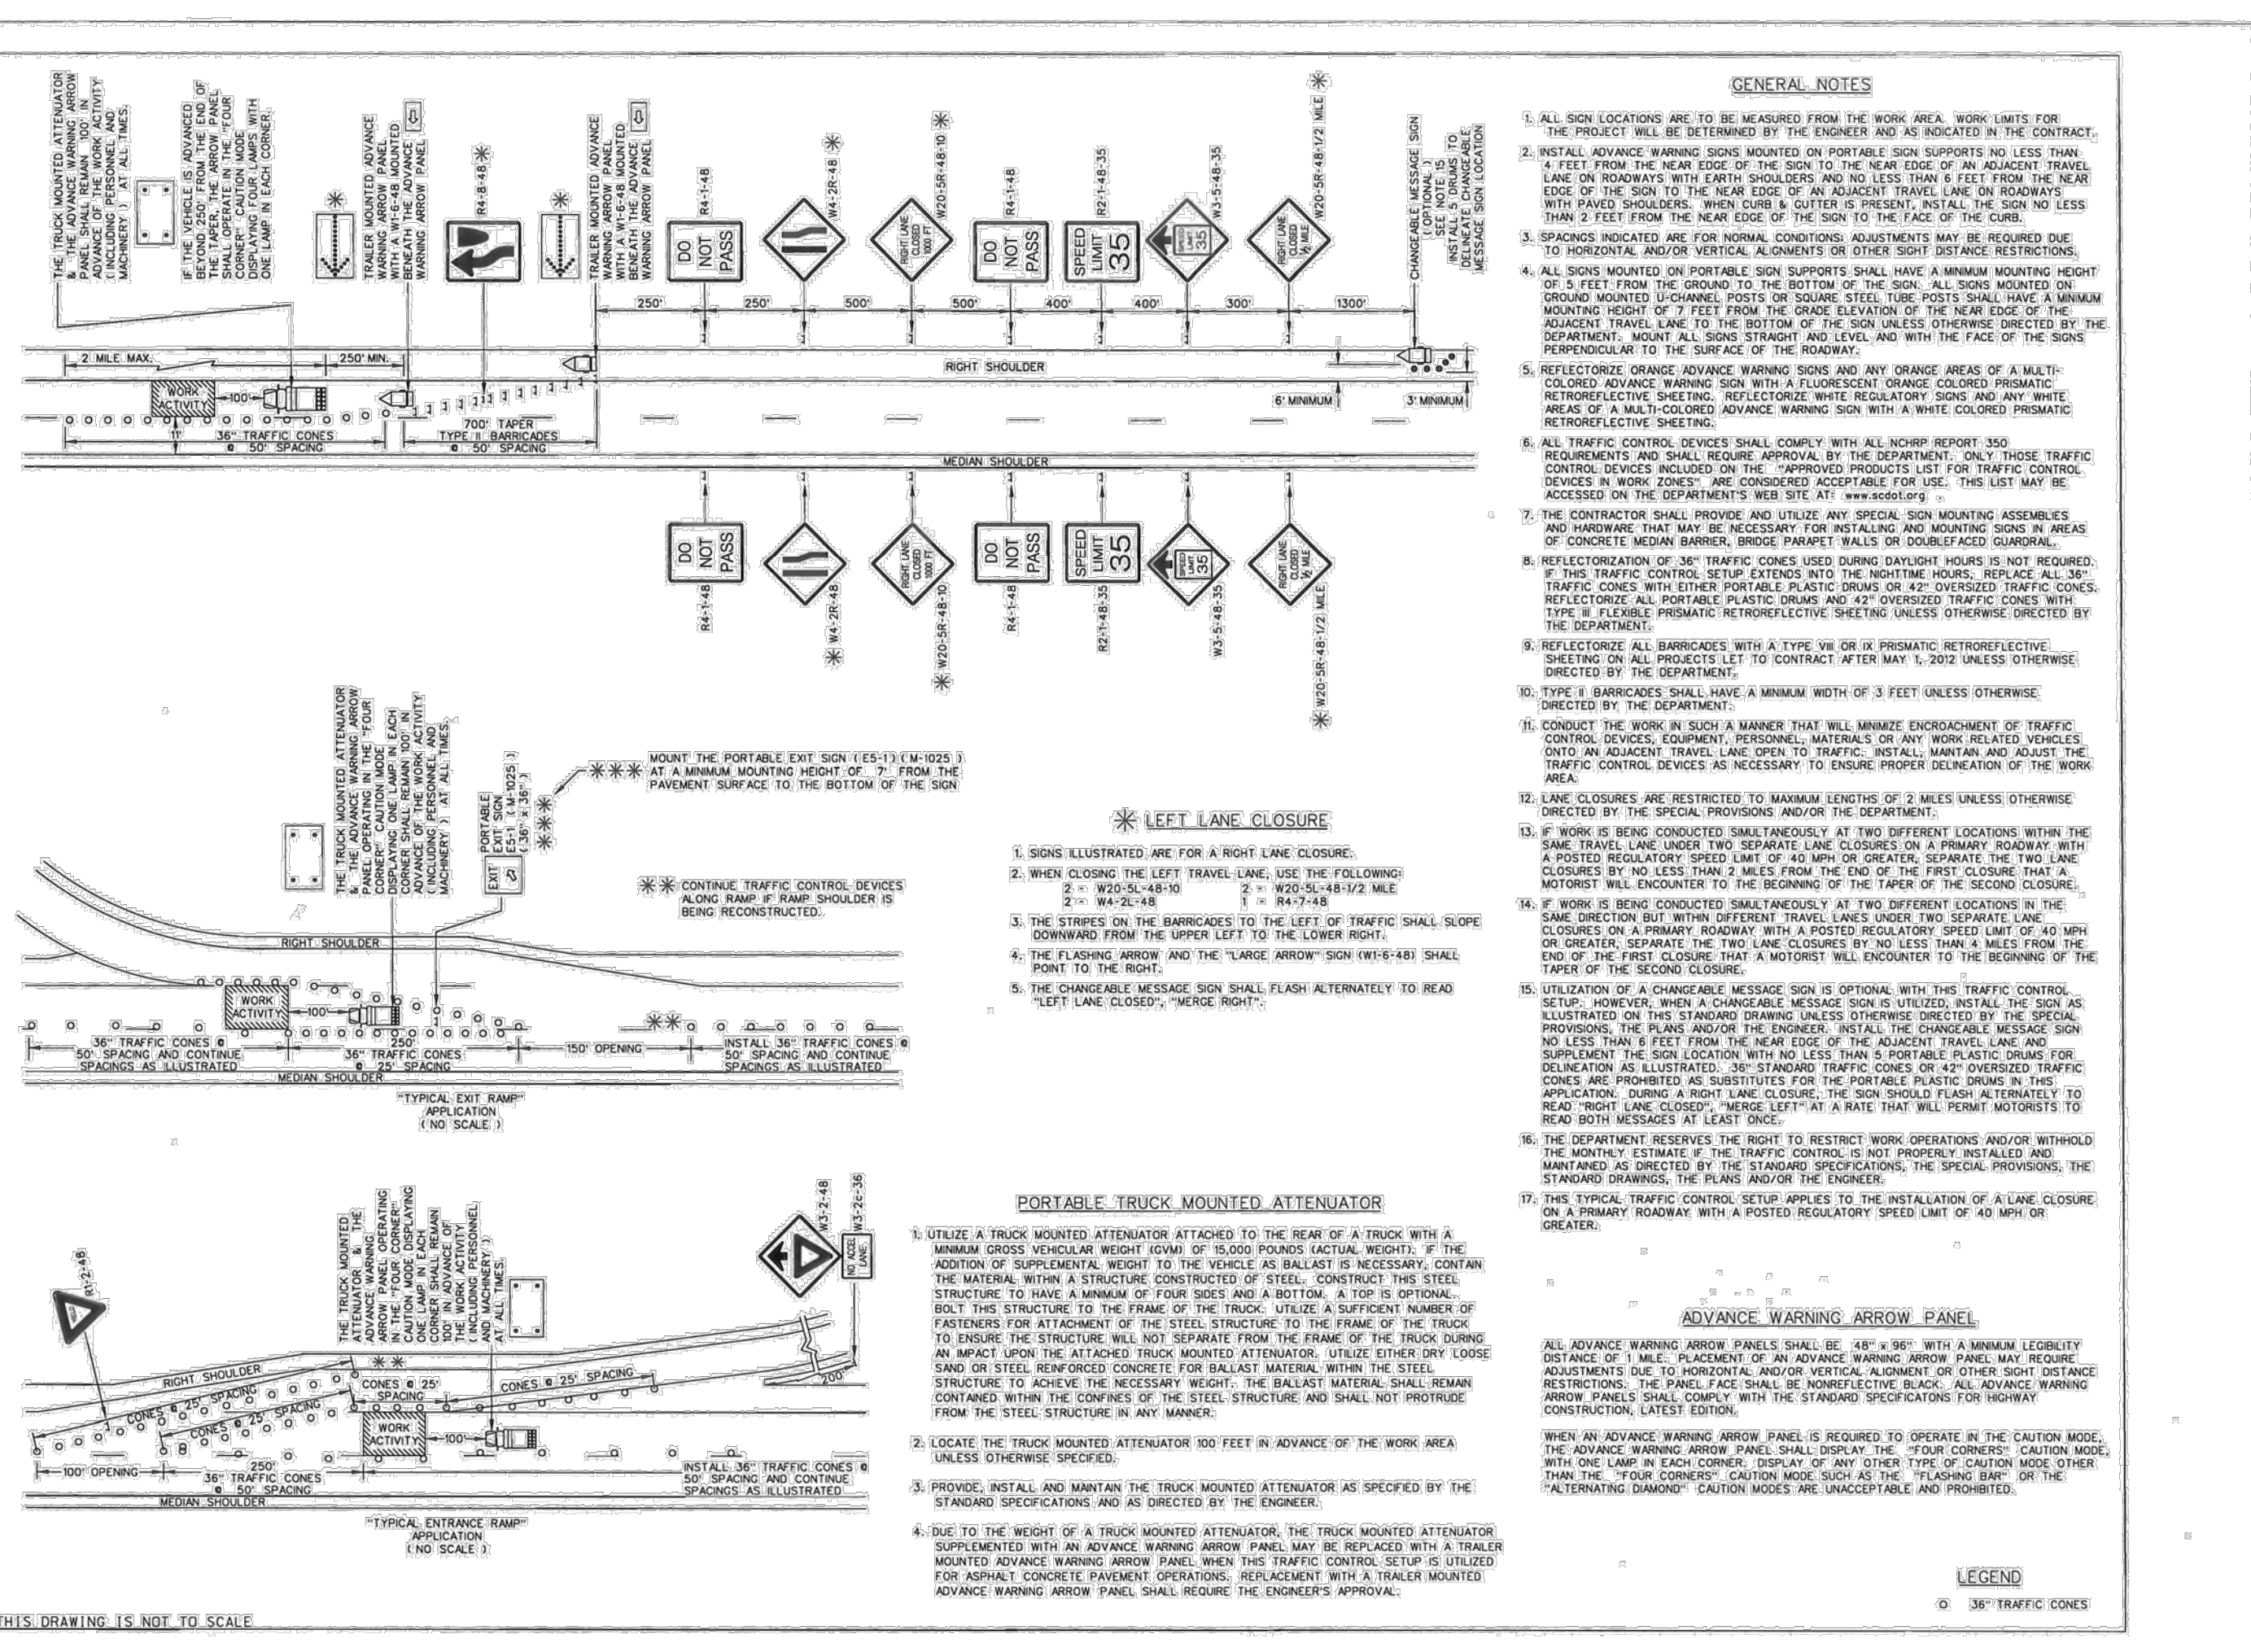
THE TRUCK MOUNTED ATTENUATOR & THE ADVANCE WARNING ARROW PANEL SHALL REMAIN 100' IN ADVANCE OF THE WORK ACTIVITY ( INCLUDING PERSONNEL AND MACHINERY ) AT ALL TIMES.

IF THE VEHICLE IS ADVANCED BEYOND 250' FROM THE END OF THE TAPER, THE ARROW PANEL SHALL OPERATE IN THE "FOUR CORNER" CAUTION MODE DISPLAYING FOUR LAMPS WITH ONE LAMP IN EACH CORNER.

TRAILER MOUNTED ADVANCE WARNING ARROW PANEL WITH A W1-6-48 MOUNTED BENEATH THE ADVANCE WARNING ARROW PANEL

R4-8-48 ✳

TRAILER MOUNTED ADVANCE WARNING ARROW PANEL WITH A W1-6-48 MOUNTED BENEATH THE ADVANCE WARNING ARROW PANEL

R4-1-48
DO NOT PASS

W4-2R-48 ✳

W20-5R-48-10 ✳
RIGHT LANE CLOSED 1000 FT

R4-1-48
DO NOT PASS

R2-1-48-35
SPEED LIMIT 35

W3-5-48-35

W20-5R-48-1/2 MILE ✳
RIGHT LANE CLOSED ½ MILE

CHANGEABLE MESSAGE SIGN ( OPTIONAL ) SEE NOTE 15
INSTALL 5 DRUMS TO DELINEATE CHANGEABLE MESSAGE SIGN LOCATION

250' 250' 500' 500' 400' 400' 300' 1300'

2 MILE MAX. 250' MIN.
RIGHT SHOULDER
WORK ACTIVITY 100'
11' 36" TRAFFIC CONES @ 50' SPACING
700' TAPER TYPE II BARRICADES @ 50' SPACING
6' MINIMUM 3' MINIMUM
MEDIAN SHOULDER

DO NOT PASS R4-1-48
W4-2R-48 ✳
RIGHT LANE CLOSED 1000 FT W20-5R-48-10 ✳
DO NOT PASS R4-1-48
SPEED LIMIT 35 R2-1-48-35
W3-5-48-35
RIGHT LANE CLOSED ½ MILE W20-5R-48-1/2 MILE ✳

THE TRUCK MOUNTED ATTENUATOR & THE ADVANCE WARNING ARROW PANEL OPERATING IN THE "FOUR CORNER" CAUTION MODE DISPLAYING ONE LAMP IN EACH CORNER SHALL REMAIN 100' IN ADVANCE OF THE WORK ACTIVITY ( INCLUDING PERSONNEL AND MACHINERY ) AT ALL TIMES.

PORTABLE EXIT SIGN E5-1 ( M-1025 ) ( 36" x 36" )
EXIT
✳✳✳ MOUNT THE PORTABLE EXIT SIGN ( E5-1 ) ( M-1025 ) AT A MINIMUM MOUNTING HEIGHT OF 7' FROM THE PAVEMENT SURFACE TO THE BOTTOM OF THE SIGN

✳✳ CONTINUE TRAFFIC CONTROL DEVICES ALONG RAMP IF RAMP SHOULDER IS BEING RECONSTRUCTED.

RIGHT SHOULDER
WORK ACTIVITY 100'
36" TRAFFIC CONES @ 50' SPACING AND CONTINUE SPACINGS AS ILLUSTRATED
250'
36" TRAFFIC CONES @ 25' SPACING
150' OPENING
INSTALL 36" TRAFFIC CONES @ 50' SPACING AND CONTINUE SPACINGS AS ILLUSTRATED
MEDIAN SHOULDER
"TYPICAL EXIT RAMP" APPLICATION ( NO SCALE )

✳ LEFT LANE CLOSURE
1. SIGNS ILLUSTRATED ARE FOR A RIGHT LANE CLOSURE.
2. WHEN CLOSING THE LEFT TRAVEL LANE, USE THE FOLLOWING:
2 = W20-5L-48-10   2 = W20-5L-48-1/2 MILE
2 = W4-2L-48   1 = R4-7-48
3. THE STRIPES ON THE BARRICADES TO THE LEFT OF TRAFFIC SHALL SLOPE DOWNWARD FROM THE UPPER LEFT TO THE LOWER RIGHT.
4. THE FLASHING ARROW AND THE "LARGE ARROW" SIGN (W1-6-48) SHALL POINT TO THE RIGHT.
5. THE CHANGEABLE MESSAGE SIGN SHALL FLASH ALTERNATELY TO READ "LEFT LANE CLOSED", "MERGE RIGHT".

R1-2-48
THE TRUCK MOUNTED ATTENUATOR & THE ADVANCE WARNING ARROW PANEL OPERATING IN THE "FOUR CORNER" CAUTION MODE DISPLAYING ONE LAMP IN EACH CORNER SHALL REMAIN 100' IN ADVANCE OF THE WORK ACTIVITY ( INCLUDING PERSONNEL AND MACHINERY ) AT ALL TIMES.
W3-2-48 W3-2c-36
NO ACCEL LANE
RIGHT SHOULDER
CONES @ 25' SPACING
CONES @ 25' SPACING
CONES @ 25' SPACING
CONES @ 25' SPACING
CONES @ 25' SPACING
200'
WORK ACTIVITY 100'
250'
100' OPENING
36" TRAFFIC CONES @ 50' SPACING
INSTALL 36" TRAFFIC CONES @ 50' SPACING AND CONTINUE SPACINGS AS ILLUSTRATED
MEDIAN SHOULDER
"TYPICAL ENTRANCE RAMP" APPLICATION ( NO SCALE )

THIS DRAWING IS NOT TO SCALE

PORTABLE TRUCK MOUNTED ATTENUATOR
1. UTILIZE A TRUCK MOUNTED ATTENUATOR ATTACHED TO THE REAR OF A TRUCK WITH A MINIMUM GROSS VEHICULAR WEIGHT (GVM) OF 15,000 POUNDS (ACTUAL WEIGHT). IF THE ADDITION OF SUPPLEMENTAL WEIGHT TO THE VEHICLE AS BALLAST IS NECESSARY, CONTAIN THE MATERIAL WITHIN A STRUCTURE CONSTRUCTED OF STEEL. CONSTRUCT THIS STEEL STRUCTURE TO HAVE A MINIMUM OF FOUR SIDES AND A BOTTOM. A TOP IS OPTIONAL. BOLT THIS STRUCTURE TO THE FRAME OF THE TRUCK. UTILIZE A SUFFICIENT NUMBER OF FASTENERS FOR ATTACHMENT OF THE STEEL STRUCTURE TO THE FRAME OF THE TRUCK TO ENSURE THE STRUCTURE WILL NOT SEPARATE FROM THE FRAME OF THE TRUCK DURING AN IMPACT UPON THE ATTACHED TRUCK MOUNTED ATTENUATOR. UTILIZE EITHER DRY LOOSE SAND OR STEEL REINFORCED CONCRETE FOR BALLAST MATERIAL WITHIN THE STEEL STRUCTURE TO ACHIEVE THE NECESSARY WEIGHT. THE BALLAST MATERIAL SHALL REMAIN CONTAINED WITHIN THE CONFINES OF THE STEEL STRUCTURE AND SHALL NOT PROTRUDE FROM THE STEEL STRUCTURE IN ANY MANNER.
2. LOCATE THE TRUCK MOUNTED ATTENUATOR 100 FEET IN ADVANCE OF THE WORK AREA UNLESS OTHERWISE SPECIFIED.
3. PROVIDE, INSTALL AND MAINTAIN THE TRUCK MOUNTED ATTENUATOR AS SPECIFIED BY THE STANDARD SPECIFICATIONS AND AS DIRECTED BY THE ENGINEER.
4. DUE TO THE WEIGHT OF A TRUCK MOUNTED ATTENUATOR, THE TRUCK MOUNTED ATTENUATOR SUPPLEMENTED WITH AN ADVANCE WARNING ARROW PANEL MAY BE REPLACED WITH A TRAILER MOUNTED ADVANCE WARNING ARROW PANEL WHEN THIS TRAFFIC CONTROL SETUP IS UTILIZED FOR ASPHALT CONCRETE PAVEMENT OPERATIONS. REPLACEMENT WITH A TRAILER MOUNTED ADVANCE WARNING ARROW PANEL SHALL REQUIRE THE ENGINEER'S APPROVAL.

GENERAL NOTES
1. ALL SIGN LOCATIONS ARE TO BE MEASURED FROM THE WORK AREA. WORK LIMITS FOR THE PROJECT WILL BE DETERMINED BY THE ENGINEER AND AS INDICATED IN THE CONTRACT.
2. INSTALL ADVANCE WARNING SIGNS MOUNTED ON PORTABLE SIGN SUPPORTS NO LESS THAN 4 FEET FROM THE NEAR EDGE OF THE SIGN TO THE NEAR EDGE OF AN ADJACENT TRAVEL LANE ON ROADWAYS WITH EARTH SHOULDERS AND NO LESS THAN 6 FEET FROM THE NEAR EDGE OF THE SIGN TO THE NEAR EDGE OF AN ADJACENT TRAVEL LANE ON ROADWAYS WITH PAVED SHOULDERS. WHEN CURB & GUTTER IS PRESENT, INSTALL THE SIGN NO LESS THAN 2 FEET FROM THE NEAR EDGE OF THE SIGN TO THE FACE OF THE CURB.
3. SPACINGS INDICATED ARE FOR NORMAL CONDITIONS; ADJUSTMENTS MAY BE REQUIRED DUE TO HORIZONTAL AND/OR VERTICAL ALIGNMENTS OR OTHER SIGHT DISTANCE RESTRICTIONS.
4. ALL SIGNS MOUNTED ON PORTABLE SIGN SUPPORTS SHALL HAVE A MINIMUM MOUNTING HEIGHT OF 5 FEET FROM THE GROUND TO THE BOTTOM OF THE SIGN. ALL SIGNS MOUNTED ON GROUND MOUNTED U-CHANNEL POSTS OR SQUARE STEEL TUBE POSTS SHALL HAVE A MINIMUM MOUNTING HEIGHT OF 7 FEET FROM THE GRADE ELEVATION OF THE NEAR EDGE OF THE ADJACENT TRAVEL LANE TO THE BOTTOM OF THE SIGN UNLESS OTHERWISE DIRECTED BY THE DEPARTMENT. MOUNT ALL SIGNS STRAIGHT AND LEVEL AND WITH THE FACE OF THE SIGNS PERPENDICULAR TO THE SURFACE OF THE ROADWAY.
5. REFLECTORIZE ORANGE ADVANCE WARNING SIGNS AND ANY ORANGE AREAS OF A MULTI-COLORED ADVANCE WARNING SIGN WITH A FLUORESCENT ORANGE COLORED PRISMATIC RETROREFLECTIVE SHEETING. REFLECTORIZE WHITE REGULATORY SIGNS AND ANY WHITE AREAS OF A MULTI-COLORED ADVANCE WARNING SIGN WITH A WHITE COLORED PRISMATIC RETROREFLECTIVE SHEETING.
6. ALL TRAFFIC CONTROL DEVICES SHALL COMPLY WITH ALL NCHRP REPORT 350 REQUIREMENTS AND SHALL REQUIRE APPROVAL BY THE DEPARTMENT. ONLY THOSE TRAFFIC CONTROL DEVICES INCLUDED ON THE "APPROVED PRODUCTS LIST FOR TRAFFIC CONTROL DEVICES IN WORK ZONES" ARE CONSIDERED ACCEPTABLE FOR USE. THIS LIST MAY BE ACCESSED ON THE DEPARTMENT'S WEB SITE AT: www.scdot.org .
7. THE CONTRACTOR SHALL PROVIDE AND UTILIZE ANY SPECIAL SIGN MOUNTING ASSEMBLIES AND HARDWARE THAT MAY BE NECESSARY FOR INSTALLING AND MOUNTING SIGNS IN AREAS OF CONCRETE MEDIAN BARRIER, BRIDGE PARAPET WALLS OR DOUBLEFACED GUARDRAIL.
8. REFLECTORIZATION OF 36" TRAFFIC CONES USED DURING DAYLIGHT HOURS IS NOT REQUIRED. IF THIS TRAFFIC CONTROL SETUP EXTENDS INTO THE NIGHTTIME HOURS, REPLACE ALL 36" TRAFFIC CONES WITH EITHER PORTABLE PLASTIC DRUMS OR 42" OVERSIZED TRAFFIC CONES. REFLECTORIZE ALL PORTABLE PLASTIC DRUMS AND 42" OVERSIZED TRAFFIC CONES WITH TYPE III FLEXIBLE PRISMATIC RETROREFLECTIVE SHEETING UNLESS OTHERWISE DIRECTED BY THE DEPARTMENT.
9. REFLECTORIZE ALL BARRICADES WITH A TYPE VIII OR IX PRISMATIC RETROREFLECTIVE SHEETING ON ALL PROJECTS LET TO CONTRACT AFTER MAY 1, 2012 UNLESS OTHERWISE DIRECTED BY THE DEPARTMENT.
10. TYPE II BARRICADES SHALL HAVE A MINIMUM WIDTH OF 3 FEET UNLESS OTHERWISE DIRECTED BY THE DEPARTMENT.
11. CONDUCT THE WORK IN SUCH A MANNER THAT WILL MINIMIZE ENCROACHMENT OF TRAFFIC CONTROL DEVICES, EQUIPMENT, PERSONNEL, MATERIALS OR ANY WORK RELATED VEHICLES ONTO AN ADJACENT TRAVEL LANE OPEN TO TRAFFIC. INSTALL, MAINTAIN AND ADJUST THE TRAFFIC CONTROL DEVICES AS NECESSARY TO ENSURE PROPER DELINEATION OF THE WORK AREA.
12. LANE CLOSURES ARE RESTRICTED TO MAXIMUM LENGTHS OF 2 MILES UNLESS OTHERWISE DIRECTED BY THE SPECIAL PROVISIONS AND/OR THE DEPARTMENT.
13. IF WORK IS BEING CONDUCTED SIMULTANEOUSLY AT TWO DIFFERENT LOCATIONS WITHIN THE SAME TRAVEL LANE UNDER TWO SEPARATE LANE CLOSURES ON A PRIMARY ROADWAY WITH A POSTED REGULATORY SPEED LIMIT OF 40 MPH OR GREATER, SEPARATE THE TWO LANE CLOSURES BY NO LESS THAN 2 MILES FROM THE END OF THE FIRST CLOSURE THAT A MOTORIST WILL ENCOUNTER TO THE BEGINNING OF THE TAPER OF THE SECOND CLOSURE.
14. IF WORK IS BEING CONDUCTED SIMULTANEOUSLY AT TWO DIFFERENT LOCATIONS IN THE SAME DIRECTION BUT WITHIN DIFFERENT TRAVEL LANES UNDER TWO SEPARATE LANE CLOSURES ON A PRIMARY ROADWAY WITH A POSTED REGULATORY SPEED LIMIT OF 40 MPH OR GREATER, SEPARATE THE TWO LANE CLOSURES BY NO LESS THAN 4 MILES FROM THE END OF THE FIRST CLOSURE THAT A MOTORIST WILL ENCOUNTER TO THE BEGINNING OF THE TAPER OF THE SECOND CLOSURE.
15. UTILIZATION OF A CHANGEABLE MESSAGE SIGN IS OPTIONAL WITH THIS TRAFFIC CONTROL SETUP. HOWEVER, WHEN A CHANGEABLE MESSAGE SIGN IS UTILIZED, INSTALL THE SIGN AS ILLUSTRATED ON THIS STANDARD DRAWING UNLESS OTHERWISE DIRECTED BY THE SPECIAL PROVISIONS, THE PLANS AND/OR THE ENGINEER. INSTALL THE CHANGEABLE MESSAGE SIGN NO LESS THAN 6 FEET FROM THE NEAR EDGE OF THE ADJACENT TRAVEL LANE AND SUPPLEMENT THE SIGN LOCATION WITH NO LESS THAN 5 PORTABLE PLASTIC DRUMS FOR DELINEATION AS ILLUSTRATED. 36" STANDARD TRAFFIC CONES OR 42" OVERSIZED TRAFFIC CONES ARE PROHIBITED AS SUBSTITUTES FOR THE PORTABLE PLASTIC DRUMS IN THIS APPLICATION. DURING A RIGHT LANE CLOSURE, THE SIGN SHOULD FLASH ALTERNATELY TO READ "RIGHT LANE CLOSED", "MERGE LEFT" AT A RATE THAT WILL PERMIT MOTORISTS TO READ BOTH MESSAGES AT LEAST ONCE.
16. THE DEPARTMENT RESERVES THE RIGHT TO RESTRICT WORK OPERATIONS AND/OR WITHHOLD THE MONTHLY ESTIMATE IF THE TRAFFIC CONTROL IS NOT PROPERLY INSTALLED AND MAINTAINED AS DIRECTED BY THE STANDARD SPECIFICATIONS, THE SPECIAL PROVISIONS, THE STANDARD DRAWINGS, THE PLANS AND/OR THE ENGINEER.
17. THIS TYPICAL TRAFFIC CONTROL SETUP APPLIES TO THE INSTALLATION OF A LANE CLOSURE ON A PRIMARY ROADWAY WITH A POSTED REGULATORY SPEED LIMIT OF 40 MPH OR GREATER.

ADVANCE WARNING ARROW PANEL
ALL ADVANCE WARNING ARROW PANELS SHALL BE 48" x 96" WITH A MINIMUM LEGIBILITY DISTANCE OF 1 MILE. PLACEMENT OF AN ADVANCE WARNING ARROW PANEL MAY REQUIRE ADJUSTMENTS DUE TO HORIZONTAL AND/OR VERTICAL ALIGNMENT OR OTHER SIGHT DISTANCE RESTRICTIONS. THE PANEL FACE SHALL BE NONREFLECTIVE BLACK. ALL ADVANCE WARNING ARROW PANELS SHALL COMPLY WITH THE STANDARD SPECIFICATONS FOR HIGHWAY CONSTRUCTION, LATEST EDITION.

WHEN AN ADVANCE WARNING ARROW PANEL IS REQUIRED TO OPERATE IN THE CAUTION MODE, THE ADVANCE WARNING ARROW PANEL SHALL DISPLAY THE "FOUR CORNERS" CAUTION MODE, WITH ONE LAMP IN EACH CORNER. DISPLAY OF ANY OTHER TYPE OF CAUTION MODE OTHER THAN THE "FOUR CORNERS" CAUTION MODE SUCH AS THE "FLASHING BAR" OR THE "ALTERNATING DIAMOND" CAUTION MODES ARE UNACCEPTABLE AND PROHIBITED.

LEGEND
O 36" TRAFFIC CONES